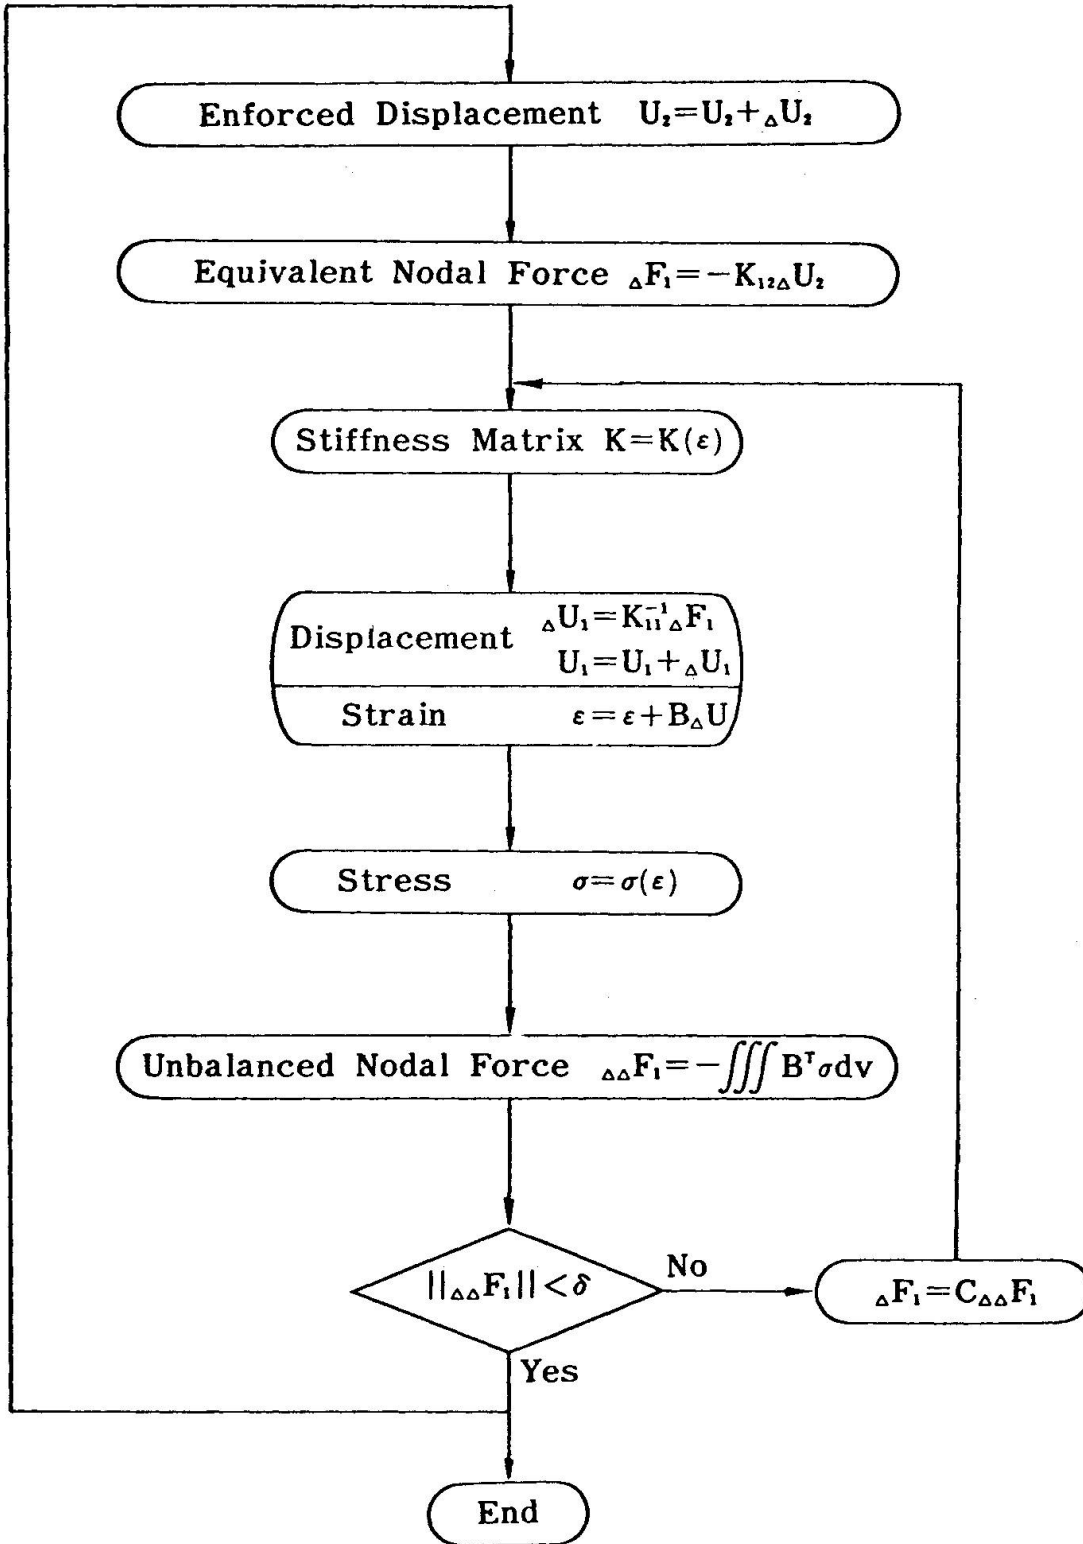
Enforced Displacement $U_2 = U_2 + {}_{\Delta}U_2$

Equivalent Nodal Force ${}_{\Delta}F_1 = -K_{12\,\Delta}U_2$

Stiffness Matrix $K = K(\varepsilon)$

Displacement ${}_{\Delta}U_1 = K_{11}^{-1}{}_{\Delta}F_1$

$U_1 = U_1 + {}_{\Delta}U_1$

Strain $\varepsilon = \varepsilon + B_{\Delta}U$

Stress $\sigma = \sigma(\varepsilon)$

Unbalanced Nodal Force ${}_{\Delta\Delta}F_1 = -\iiint B^T \sigma dv$

$||{}_{\Delta\Delta}F_1|| < \delta$

No

${}_{\Delta}F_1 = C_{\Delta\Delta}F_1$

Yes

End